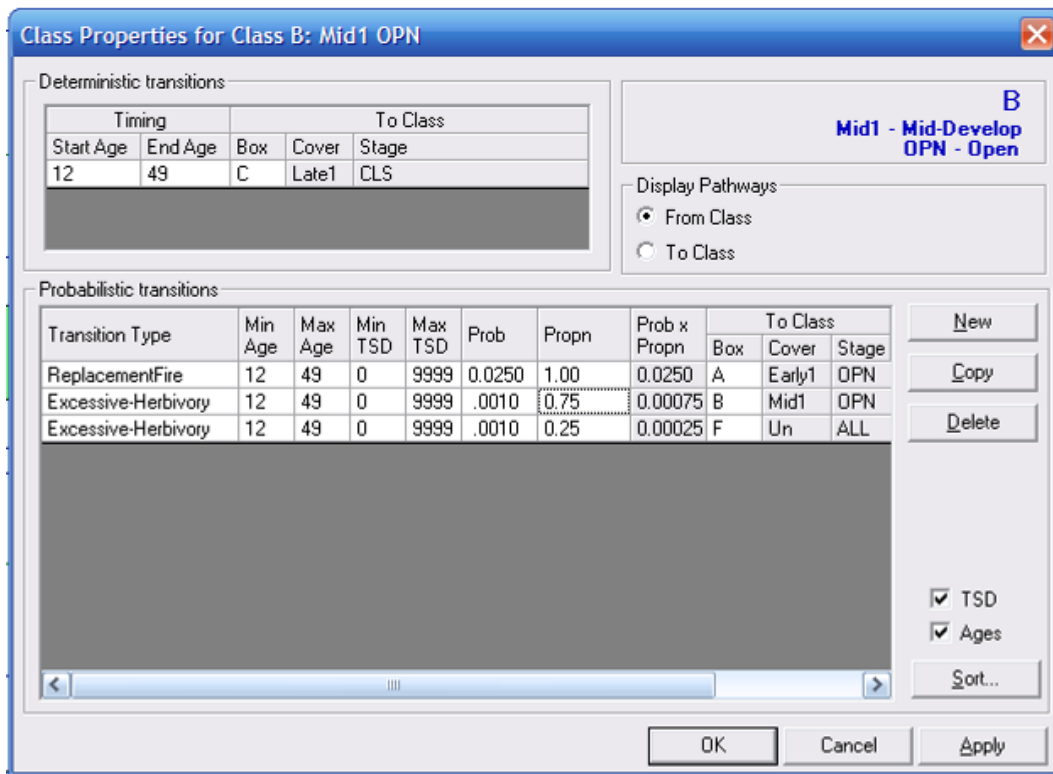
Class Properties for Class B: Mid1 OPN

Deterministic transitions

| Timing | | To Class | | |
|---|---|---|---|---|
| Start Age | End Age | Box | Cover | Stage |
| 12 | 49 | C | Late1 | CLS |

B
Mid1 - Mid-Develop
OPN - Open

Display Pathways
From Class
To Class

Probabilistic transitions

| Transition Type | Min Age | Max Age | Min TSD | Max TSD | Prob | Propn | Prob x Propn | Box | Cover | Stage |
|---|---|---|---|---|---|---|---|---|---|---|
| ReplacementFire | 12 | 49 | 0 | 9999 | 0.0250 | 1.00 | 0.0250 | A | Early1 | OPN |
| Excessive-Herbivory | 12 | 49 | 0 | 9999 | .0010 | 0.75 | 0.00075 | B | Mid1 | OPN |
| Excessive-Herbivory | 12 | 49 | 0 | 9999 | .0010 | 0.25 | 0.00025 | F | Un | ALL |

To Class

New
Copy
Delete

TSD
Ages
Sort...

OK
Cancel
Apply